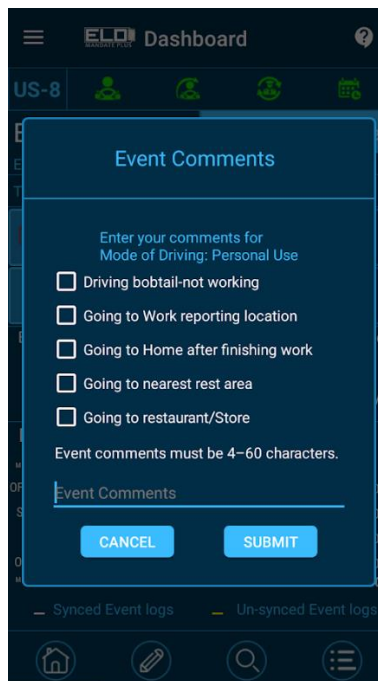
ELD MANDATE PLUS Dashboard

US-8

Event Comments

Enter your comments for Mode of Driving: Personal Use

Driving bobtail-not working

Going to Work reporting location

Going to Home after finishing work

Going to nearest rest area

Going to restaurant/Store

Event comments must be 4–60 characters.

Event Comments

CANCEL

SUBMIT

Synced Event logs

Un-synced Event logs